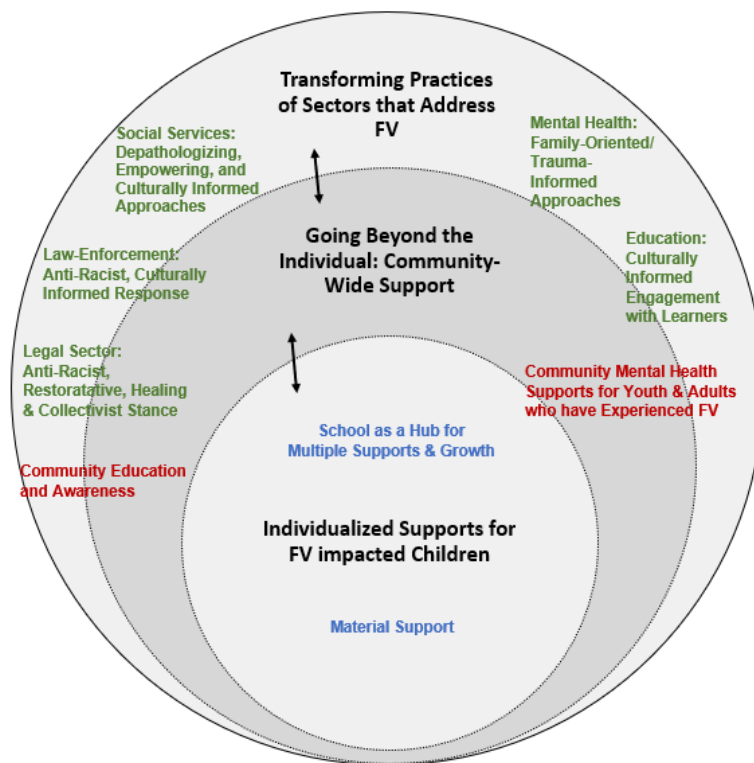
Transforming Practices of Sectors that Address FV

Social Services: Depathologizing, Empowering, and Culturally Informed Approaches

Mental Health: Family-Oriented/ Trauma-Informed Approaches

Going Beyond the Individual: Community-Wide Support

Law-Enforcement: Anti-Racist, Culturally Informed Response

Education: Culturally Informed Engagement with Learners

Legal Sector: Anti-Racist, Restoratative, Healing & Collectivist Stance

Community Mental Health Supports for Youth & Adults who have Experienced FV

School as a Hub for Multiple Supports & Growth

Community Education and Awareness

Individualized Supports for FV impacted Children

Material Support